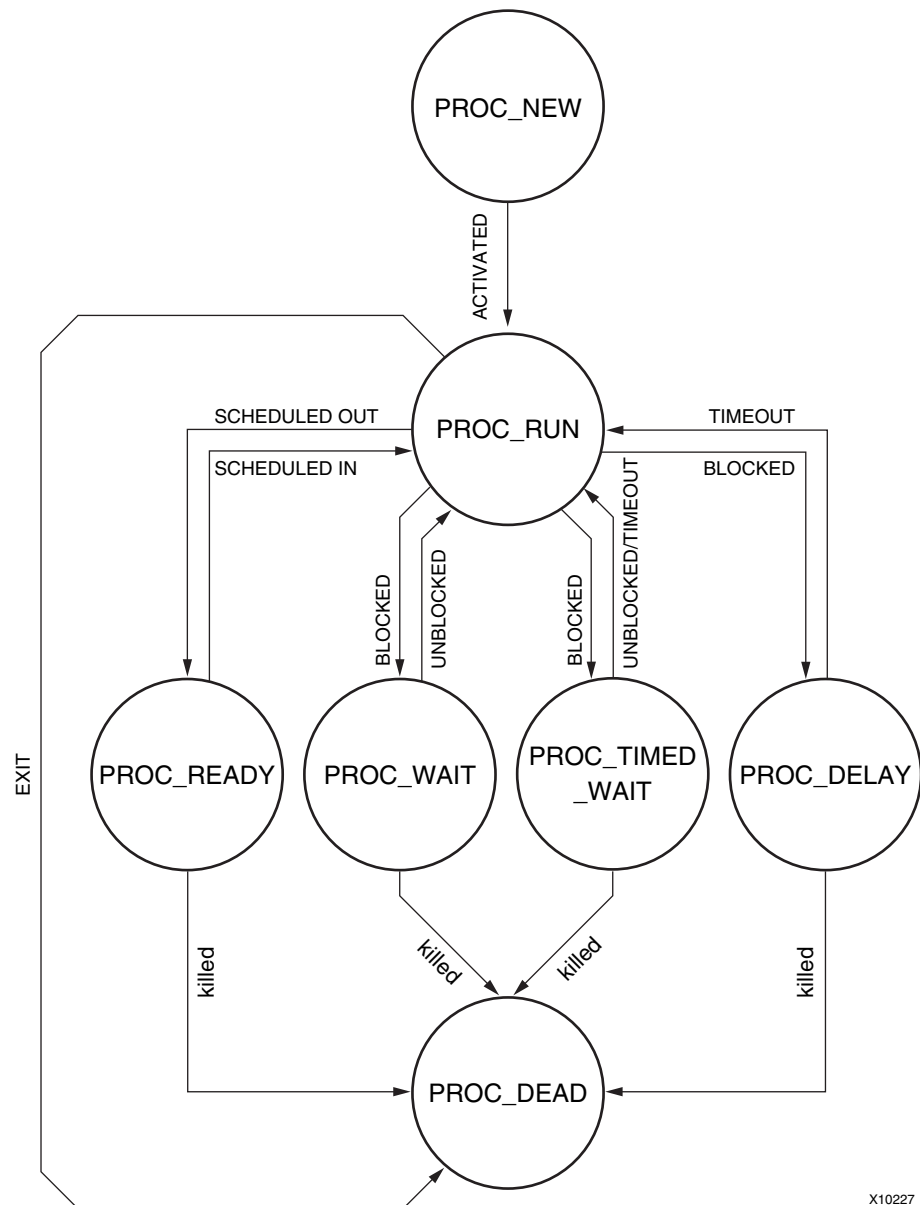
PROC_NEW

ACTIVATED

PROC_RUN

SCHEDULED OUT

SCHEDULED IN

TIMEOUT

BLOCKED

BLOCKED

UNBLOCKED

BLOCKED

UNBLOCKED/TIMEOUT

EXIT

PROC_READY

PROC_WAIT

PROC_TIMED_WAIT

PROC_DELAY

killed

killed

killed

killed

PROC_DEAD

X10227